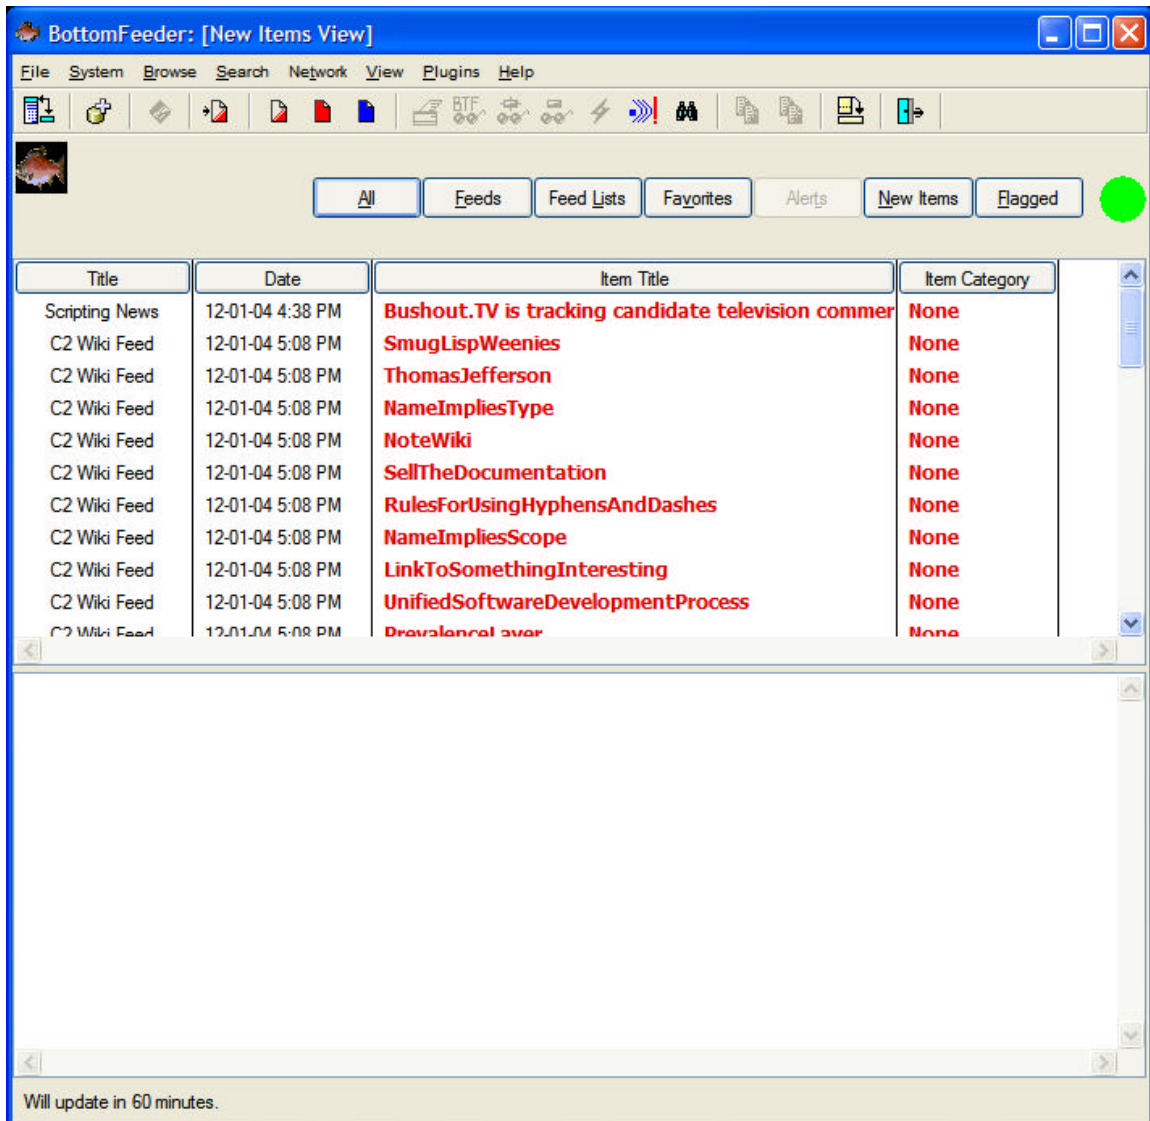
BottomFeeder: [New Items View]

File System Browse Search Network View Plugins Help

BTF

All Feeds Feed Lists Favorites Alerts New Items Flagged

| Title | Date | Item Title | Item Category |
|---|---|---|---|
| Scripting News | 12-01-04 4:38 PM | Bushout.TV is tracking candidate television commer | None |
| C2 Wiki Feed | 12-01-04 5:08 PM | SmugLispWeenies | None |
| C2 Wiki Feed | 12-01-04 5:08 PM | ThomasJefferson | None |
| C2 Wiki Feed | 12-01-04 5:08 PM | NameImpliesType | None |
| C2 Wiki Feed | 12-01-04 5:08 PM | NoteWiki | None |
| C2 Wiki Feed | 12-01-04 5:08 PM | SellTheDocumentation | None |
| C2 Wiki Feed | 12-01-04 5:08 PM | RulesForUsingHyphensAndDashes | None |
| C2 Wiki Feed | 12-01-04 5:08 PM | NameImpliesScope | None |
| C2 Wiki Feed | 12-01-04 5:08 PM | LinkToSomethingInteresting | None |
| C2 Wiki Feed | 12-01-04 5:08 PM | UnifiedSoftwareDevelopmentProcess | None |
| C2 Wiki Feed | 12-01-04 5:08 PM | PrevalenceLayer | None |

Will update in 60 minutes.